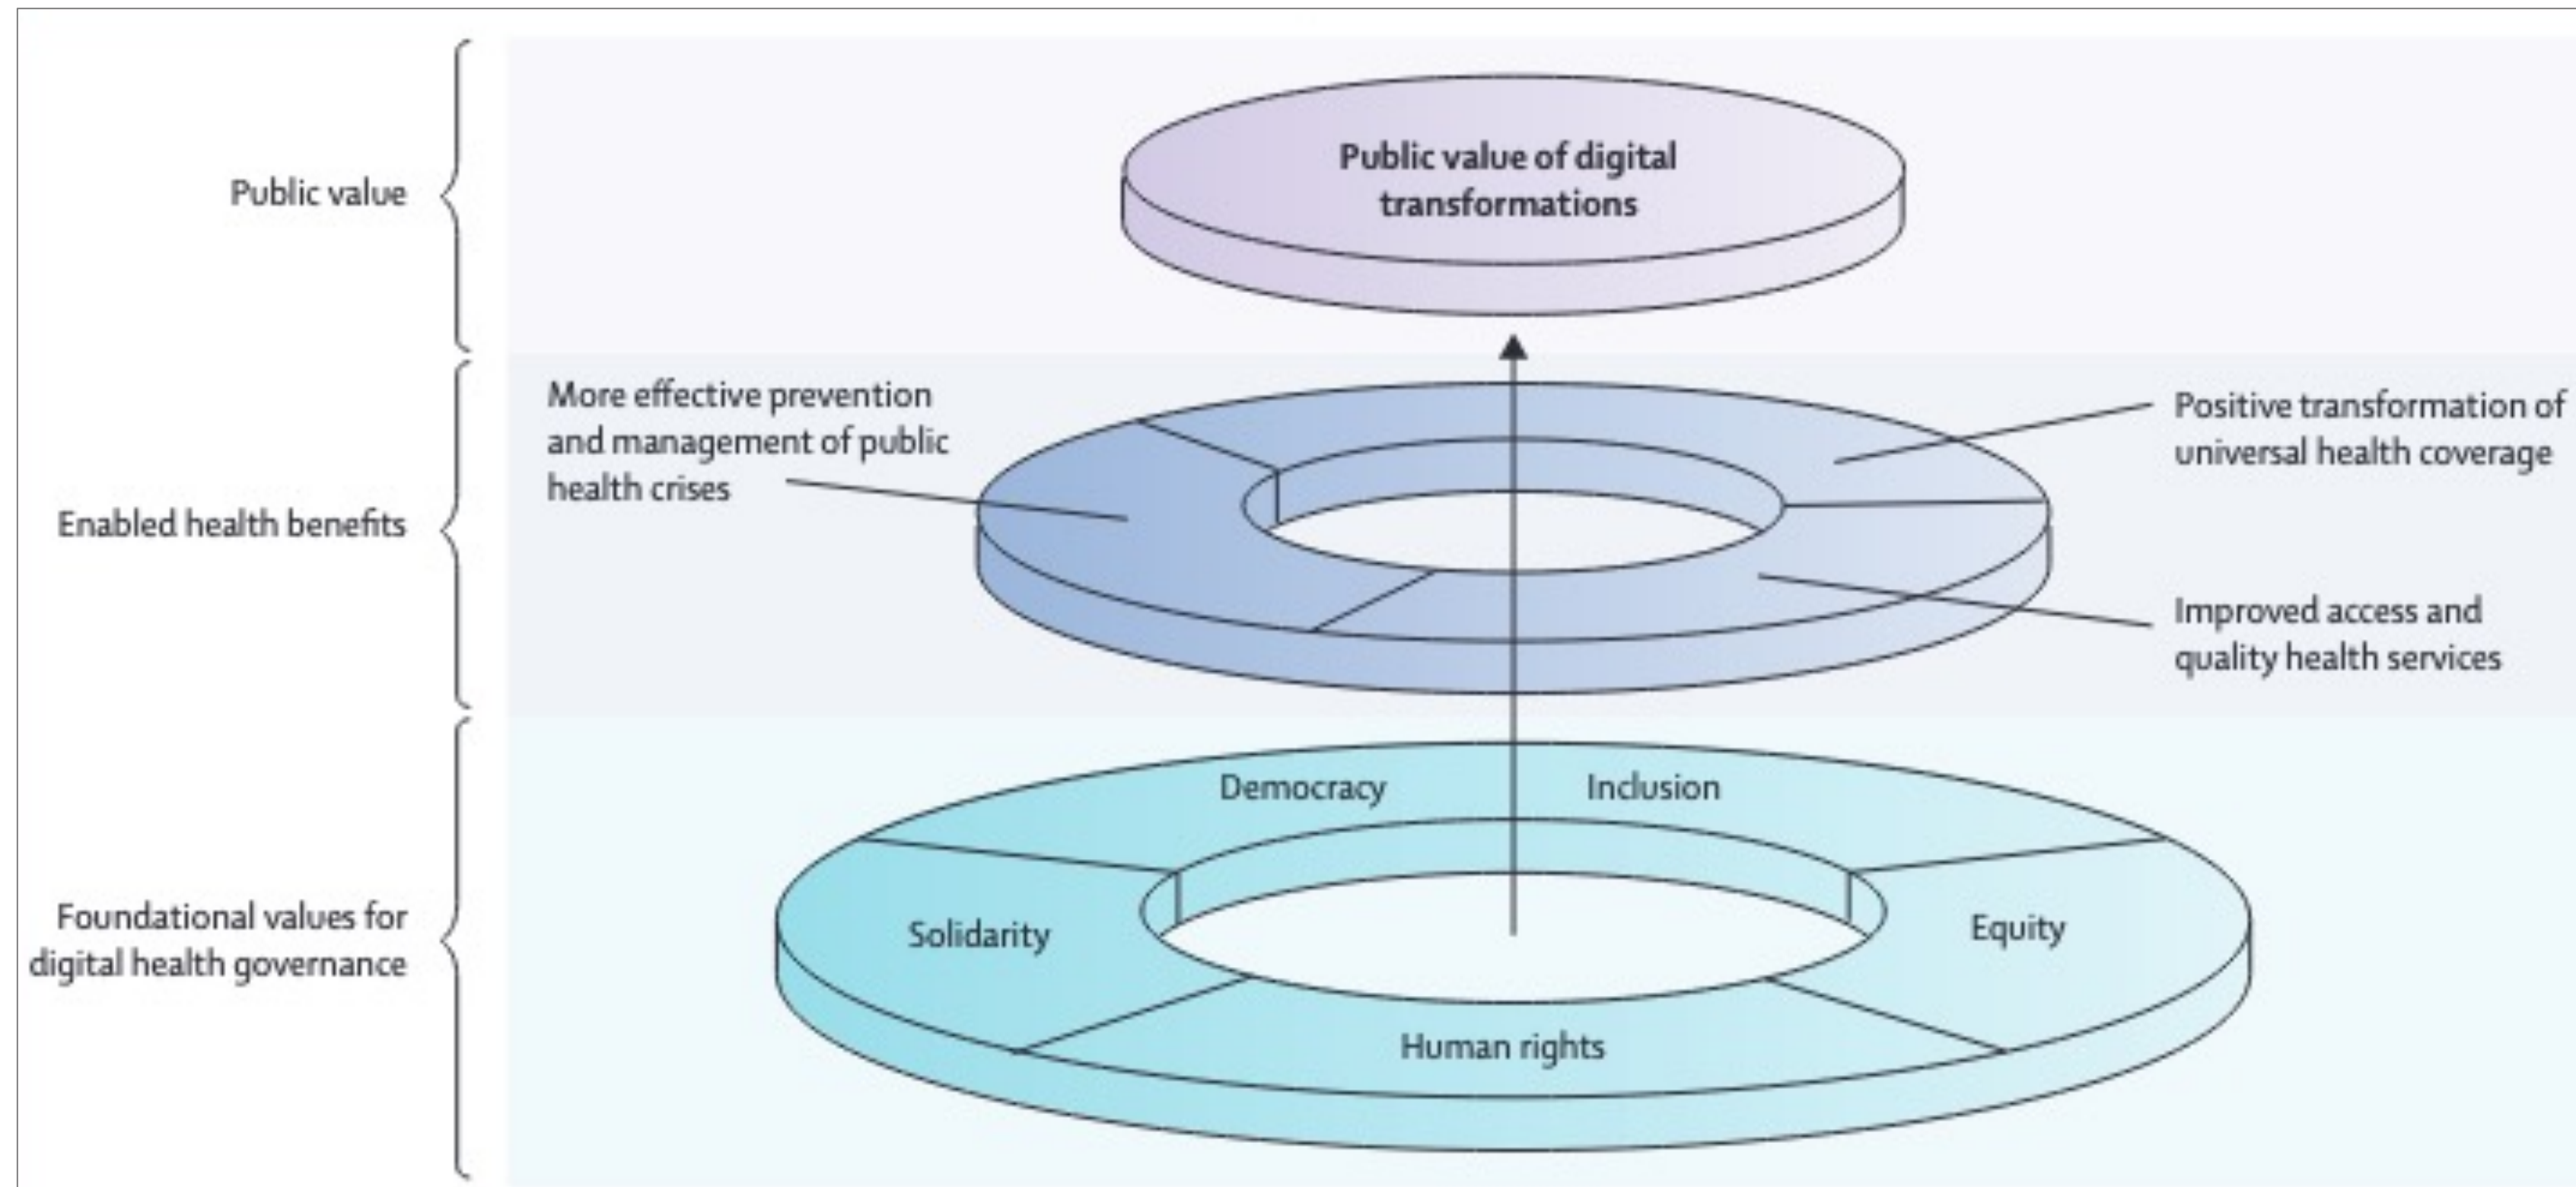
Public value

Public value of digital transformations

Enabled health benefits

More effective prevention and management of public health crises

Positive transformation of universal health coverage

Improved access and quality health services

Foundational values for digital health governance

Democracy

Inclusion

Solidarity

Equity

Human rights